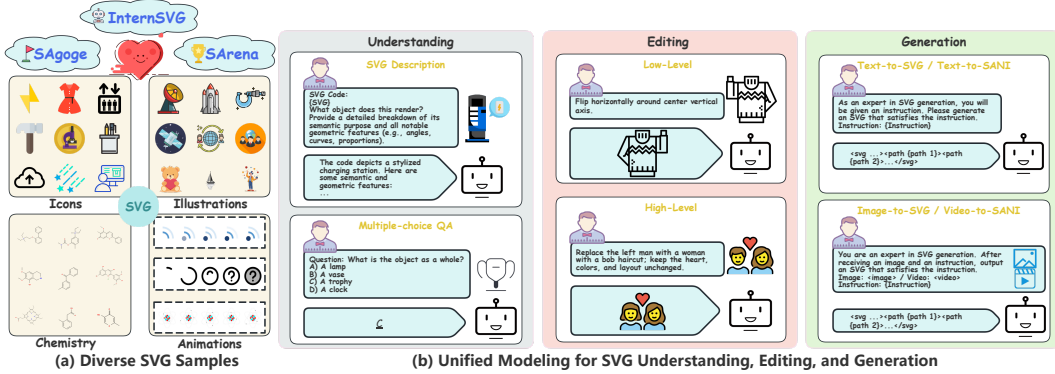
InternSVG

SAgoge

SArena

Icons

SVG

Illustrations

Chemistry

Animations

(a) Diverse SVG Samples

Understanding

SVG Description

SVG Code:
{SVG}
What object does this render? Provide a detailed breakdown of its semantic purpose and all notable geometric features (e.g., angles, curves, proportions).

The code depicts a stylized charging station. Here are some semantic and geometric features:
...

Multiple-choice QA

Question: What is the object as a whole?
A) A lamp
B) A vase
C) A trophy
D) A clock

C

Editing

Low-Level

Flip horizontally around center vertical axis.

High-Level

Replace the left man with a woman with a bob haircut; keep the heart, colors, and layout unchanged.

Generation

Text-to-SVG / Text-to-SANI

As an expert in SVG generation, you will be given an instruction. Please generate an SVG that satisfies the instruction.
Instruction: {Instruction}

<svg ...><path {path 1}><path {path 2}>...</svg>

Image-to-SVG / Video-to-SANI

You are an expert in SVG generation. After receiving an image and an instruction, output an SVG that satisfies the instruction.
Image: <image> / Video: <video>
Instruction: {Instruction}

<svg ...><path {path 1}><path {path 2}>...</svg>

(b) Unified Modeling for SVG Understanding, Editing, and Generation